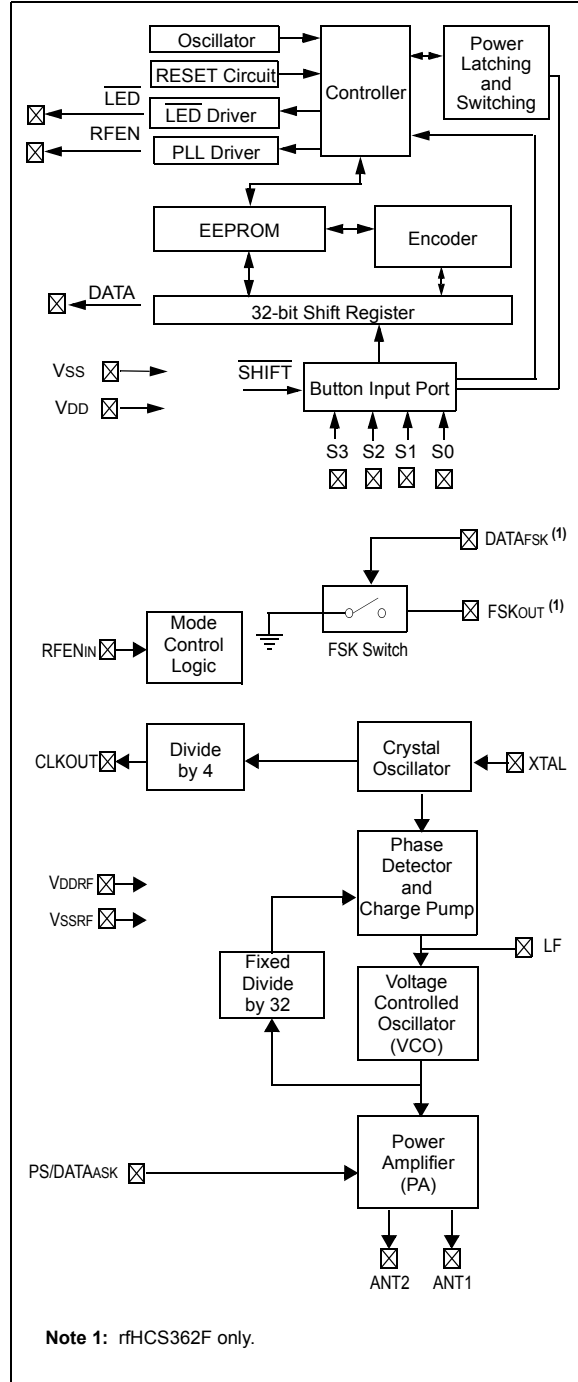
Oscillator
RESET Circuit
$\overline{LED}$ Driver
PLL Driver
Controller
Power Latching and Switching
$\overline{LED}$
RFEN
EEPROM
Encoder
DATA
32-bit Shift Register
VSS
VDD
$\overline{SHIFT}$
Button Input Port
S3 S2 S1 S0

DATAFSK (1)
FSKOUT (1)
RFENIN
Mode Control Logic
FSK Switch

CLKOUT
Divide by 4
Crystal Oscillator
XTAL
Phase Detector and Charge Pump
VDDRF
VSSRF
LF
Fixed Divide by 32
Voltage Controlled Oscillator (VCO)
PS/DATAASK
Power Amplifier (PA)
ANT2 ANT1

Note 1: rfHCS362F only.